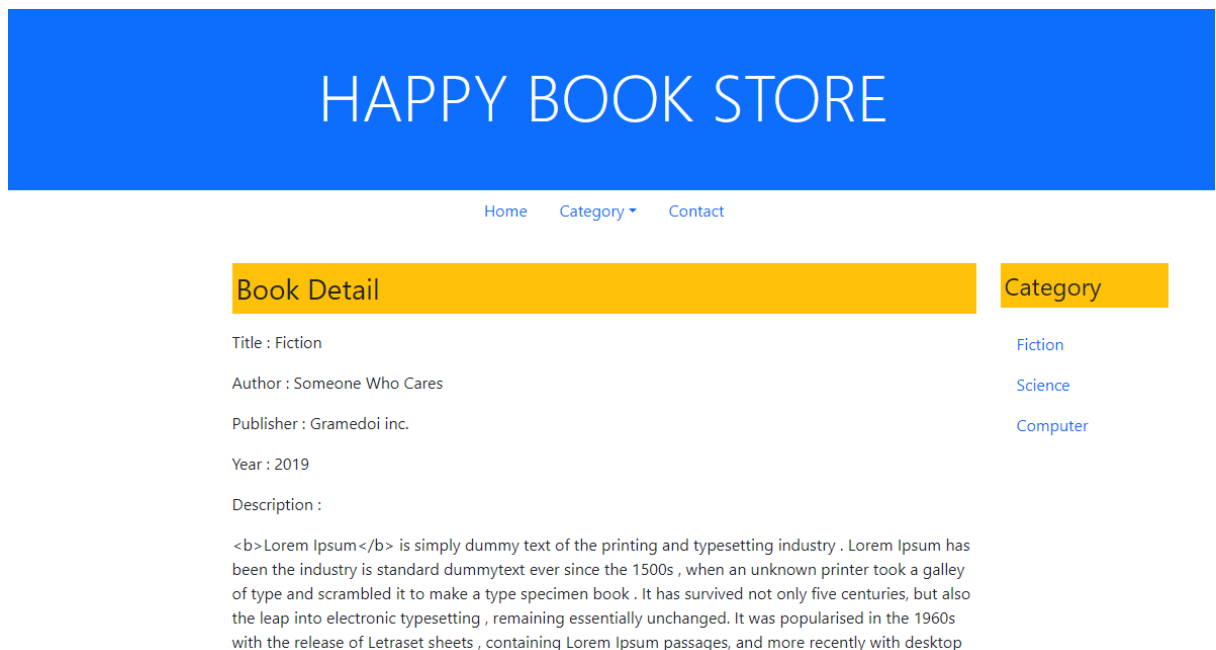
HAPPY BOOK STORE

Home Category Contact

Book Detail

Title : Fiction

Author : Someone Who Cares

Publisher : Gramedoi inc.

Year : 2019

Description :

<b>Lorem Ipsum</b> is simply dummy text of the printing and typesetting industry . Lorem Ipsum has been the industry is standard dummytext ever since the 1500s , when an unknown printer took a galley of type and scrambled it to make a type specimen book . It has survived not only five centuries, but also the leap into electronic typesetting , remaining essentially unchanged. It was popularised in the 1960s with the release of Letraset sheets , containing Lorem Ipsum passages, and more recently with desktop

Category

Fiction

Science

Computer